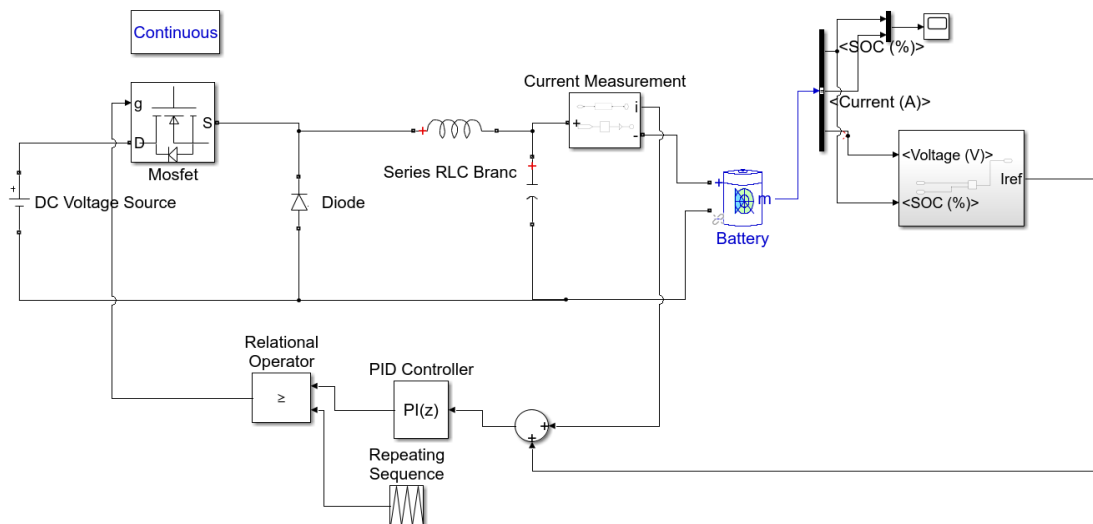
Continuous

g
D
S
Mosfet

DC Voltage Source

Diode

Series RLC Branc

Current Measurement
i
+
-

+
m
Battery

<SOC (%)>
<Current (A)>
<Voltage (V)>
<SOC (%)>
Iref

Relational Operator
≥

PID Controller
PI(z)

+
+

Repeating Sequence